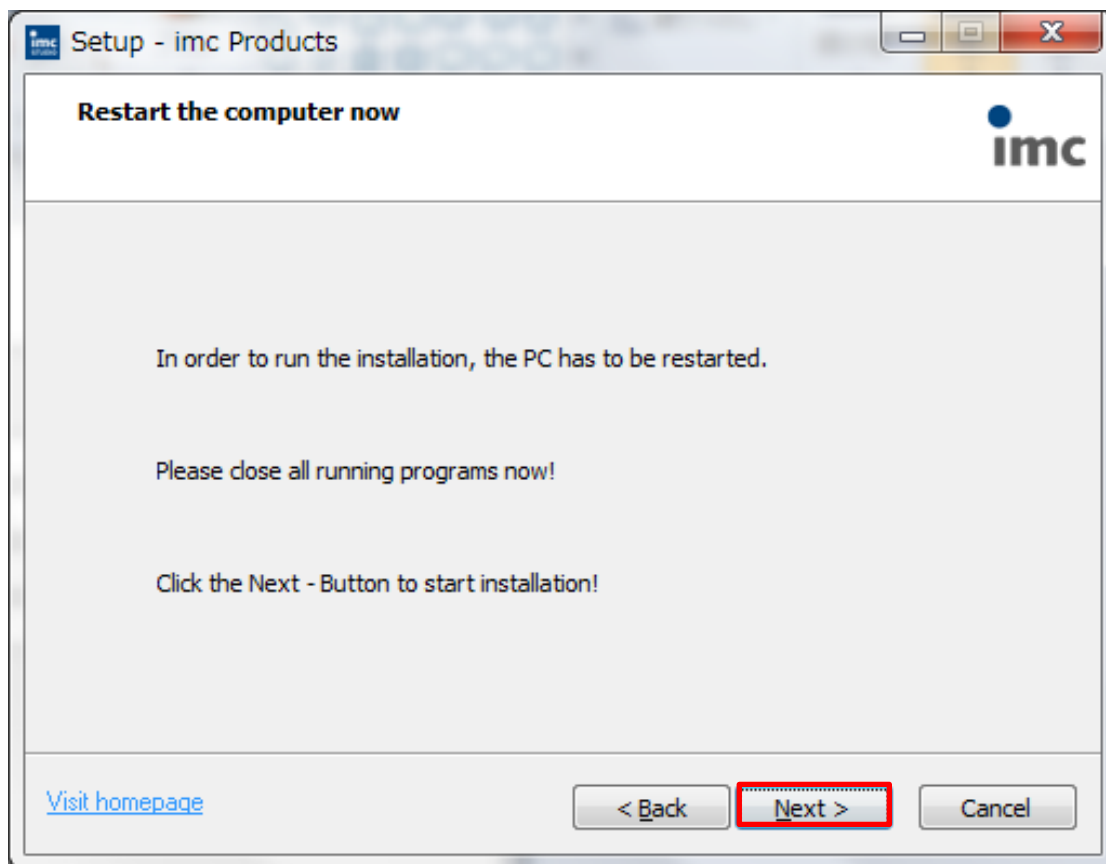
Setup - imc Products

Restart the computer now

imc

In order to run the installation, the PC has to be restarted.

Please close all running programs now!

Click the Next - Button to start installation!

Visit homepage

< Back

Next >

Cancel